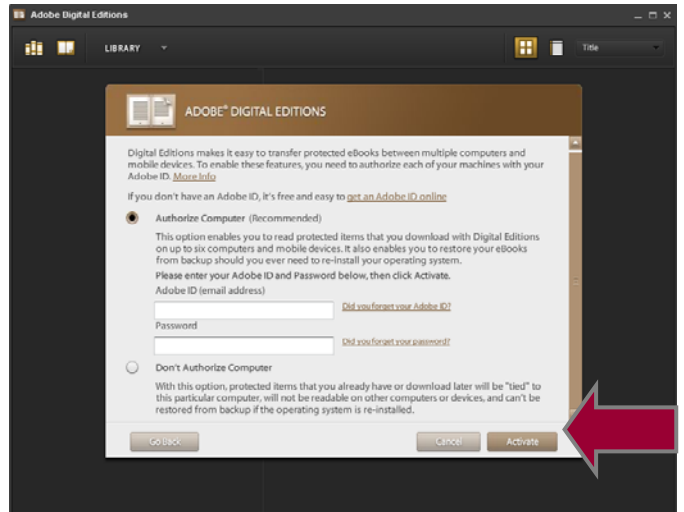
Adobe Digital Editions

LIBRARY

Title

ADOBE® DIGITAL EDITIONS

Digital Editions makes it easy to transfer protected eBooks between multiple computers and mobile devices. To enable these features, you need to authorize each of your machines with your Adobe ID. More Info

If you don't have an Adobe ID, it's free and easy to get an Adobe ID online

Authorize Computer (Recommended)

This option enables you to read protected items that you download with Digital Editions on up to six computers and mobile devices. It also enables you to restore your eBooks from backup should you ever need to re-install your operating system.

Please enter your Adobe ID and Password below, then click Activate.

Adobe ID (email address)

Did you forget your Adobe ID?

Password

Did you forget your password?

Don't Authorize Computer

With this option, protected items that you already have or download later will be "tied" to this particular computer, will not be readable on other computers or devices, and can't be restored from backup if the operating system is re-installed.

Go Back

Cancel

Activate